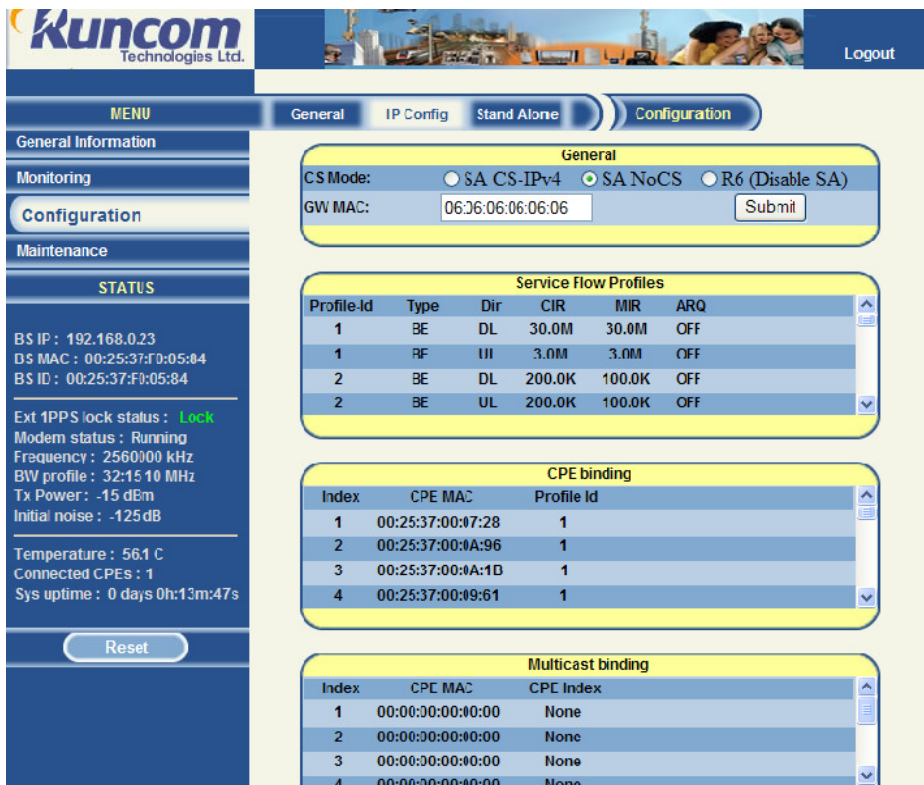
Kuncom
Technologies Ltd.

Logout

MENU
General
IP Config
Stand Alone
Configuration

General Information
Monitoring
Configuration
Maintenance
STATUS

BS IP : 192.168.0.23
BS MAC : 00:25:37:F0:05:84
BS ID : 00:25:37:F0:05:84

Ext 1PPS lock status : Lock
Modem status : Running
Frequency : 2560000 kHz
BW profile : 32:15 10 MHz
Tx Power : -15 dBm
Initial noise : -125 dB

Temperature : 56.1 C
Connected CPEs : 1
Sys uptime : 0 days 0h:13m:47s

Reset

General
CS Mode: SA CS-IPv4 SA NoCS R6 (Disable SA)
GW MAC: 06:06:06:06:06:06 Submit

Service Flow Profiles

| Profile-Id | Type | Dir | CIR | MIR | ARQ |
|---|---|---|---|---|---|
| 1 | BE | DL | 30.0M | 30.0M | OFF |
| 1 | BE | UL | 3.0M | 3.0M | OFF |
| 2 | BE | DL | 200.0K | 100.0K | OFF |
| 2 | BE | UL | 200.0K | 100.0K | OFF |

CPE binding

| Index | CPE MAC | Profile Id |
|---|---|---|
| 1 | 00:25:37:00:07:28 | 1 |
| 2 | 00:25:37:00:0A:96 | 1 |
| 3 | 00:25:37:00:0A:1D | 1 |
| 4 | 00:25:37:00:09:61 | 1 |

Multicast binding

| Index | CPE MAC | CPE Index |
|---|---|---|
| 1 | 00:00:00:00:00:00 | None |
| 2 | 00:00:00:00:00:00 | None |
| 3 | 00:00:00:00:00:00 | None |
| 4 | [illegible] | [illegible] |